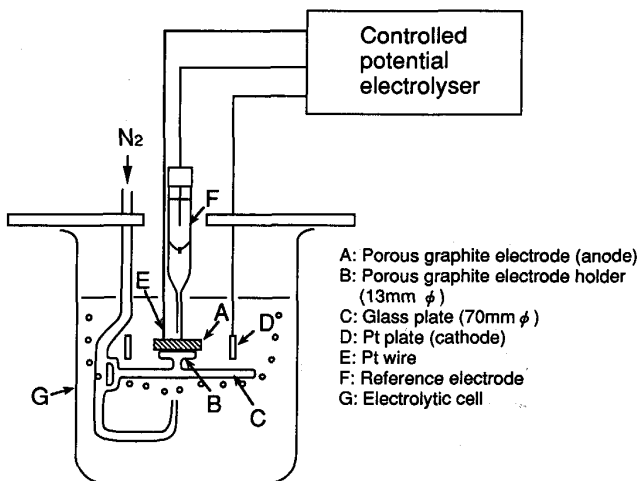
Controlled potential electrolyser

$N_2$

F

E

A

D

G

B

C

A: Porous graphite electrode (anode)
B: Porous graphite electrode holder (13mm $\phi$)
C: Glass plate (70mm $\phi$)
D: Pt plate (cathode)
E: Pt wire
F: Reference electrode
G: Electrolytic cell